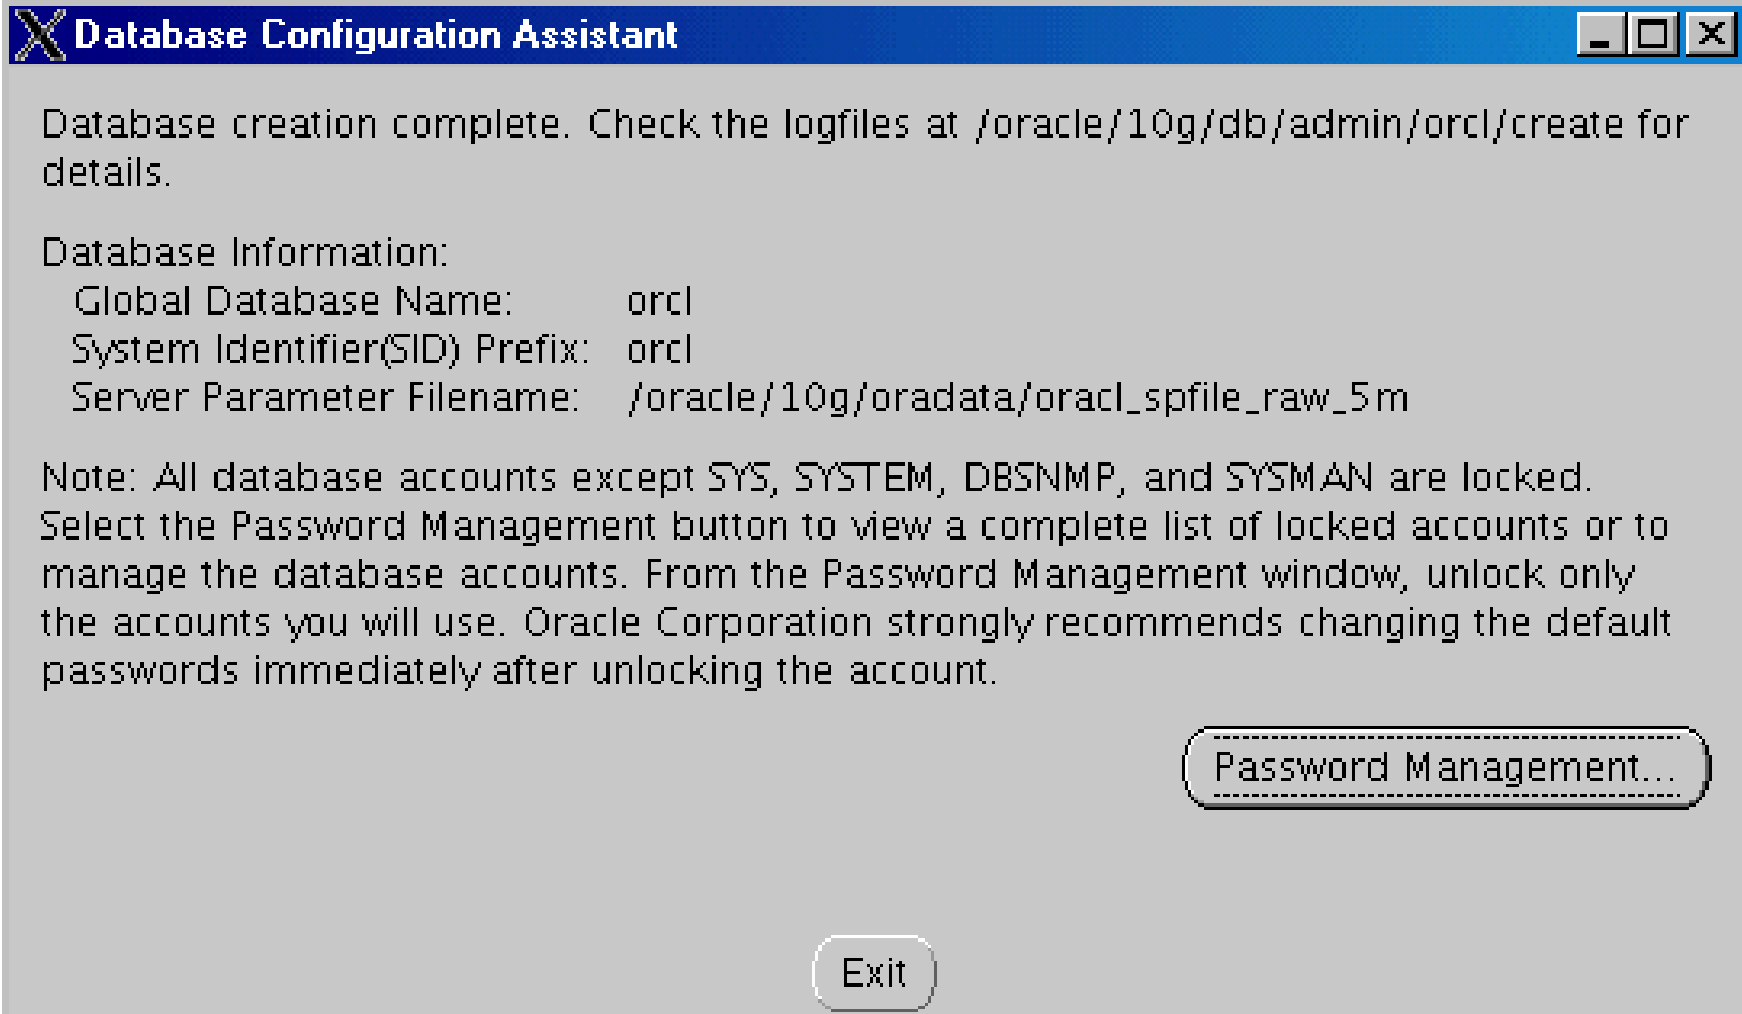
Database Configuration Assistant

Database creation complete. Check the logfiles at /oracle/10g/db/admin/orcl/create for details.

Database Information:
Global Database Name: orcl
System Identifier(SID) Prefix: orcl
Server Parameter Filename: /oracle/10g/oradata/oracl_spfile_raw_5m

Note: All database accounts except SYS, SYSTEM, DBSNMP, and SYSMAN are locked. Select the Password Management button to view a complete list of locked accounts or to manage the database accounts. From the Password Management window, unlock only the accounts you will use. Oracle Corporation strongly recommends changing the default passwords immediately after unlocking the account.

Password Management...

Exit